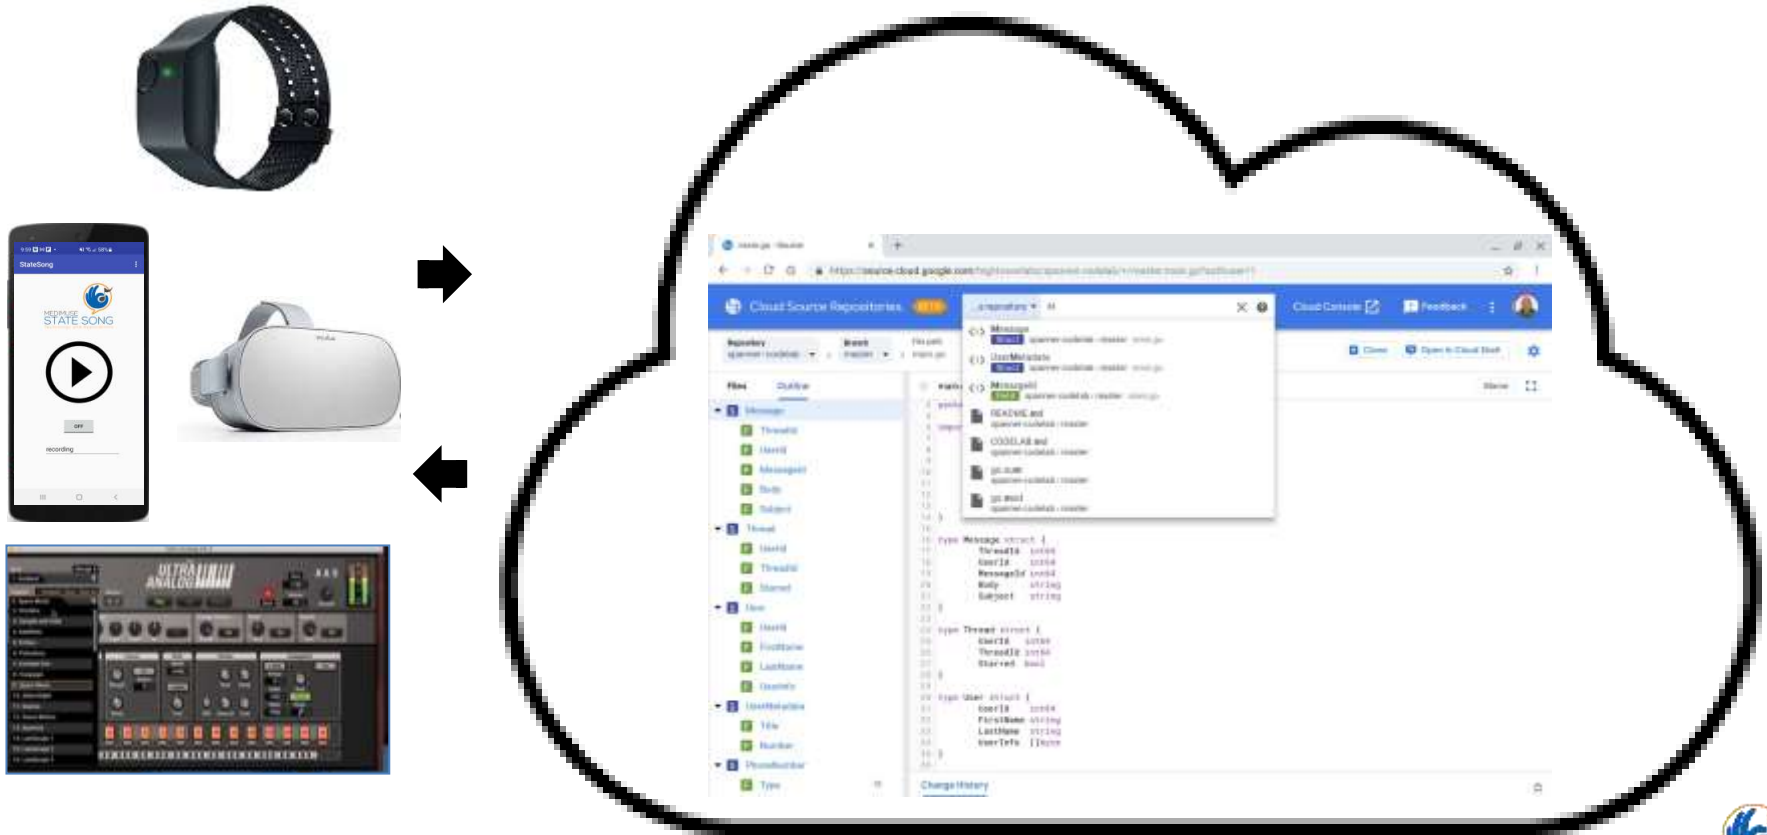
StateSong

MEDMUSE
STATE SONG

OFF

recording

ULTRA ANALOG

Cloud Source Repositories BETA

Cloud Console

Feedback

Repository

Branch

master

File path

Files

Outline

Message

ThreadId

UserId

MessageId

Body

Subject

Thread

UserId

ThreadId

Starred

User

UserId

FirstName

LastName

UserInfo

UserMetadata

Title

Number

PhoneNumber

Type

Message

UserMetadata

MessageId

README.md

CODELAB.md

Clone

Open in Cloud Shell

type Message struct {
ThreadId int64
UserId int64
MessageId int64
Body string
Subject string
}

type Thread struct {
UserId int64
ThreadId int64
Starred bool
}

type User struct {
UserId int64
FirstName string
LastName string
UserInfo []byte
}

Change History